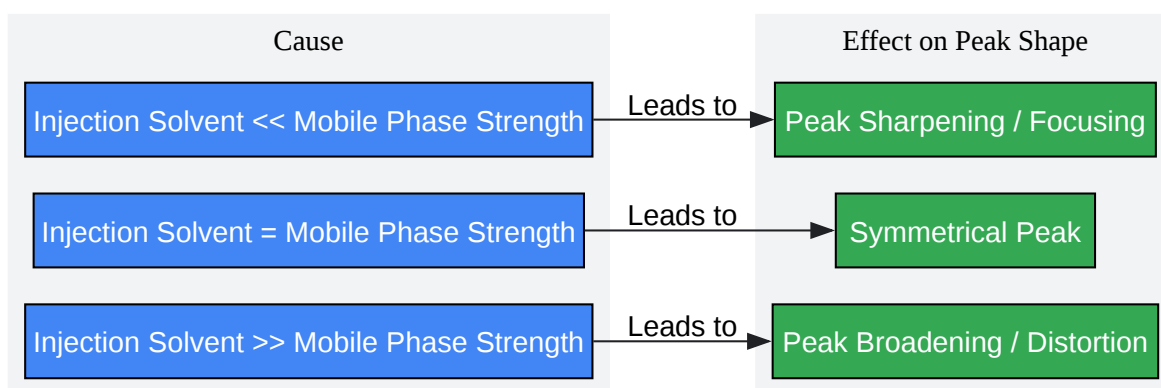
Cause

Effect on Peak Shape

Injection Solvent << Mobile Phase Strength

Leads to

Peak Sharpening / Focusing

Injection Solvent = Mobile Phase Strength

Leads to

Symmetrical Peak

Injection Solvent >> Mobile Phase Strength

Leads to

Peak Broadening / Distortion